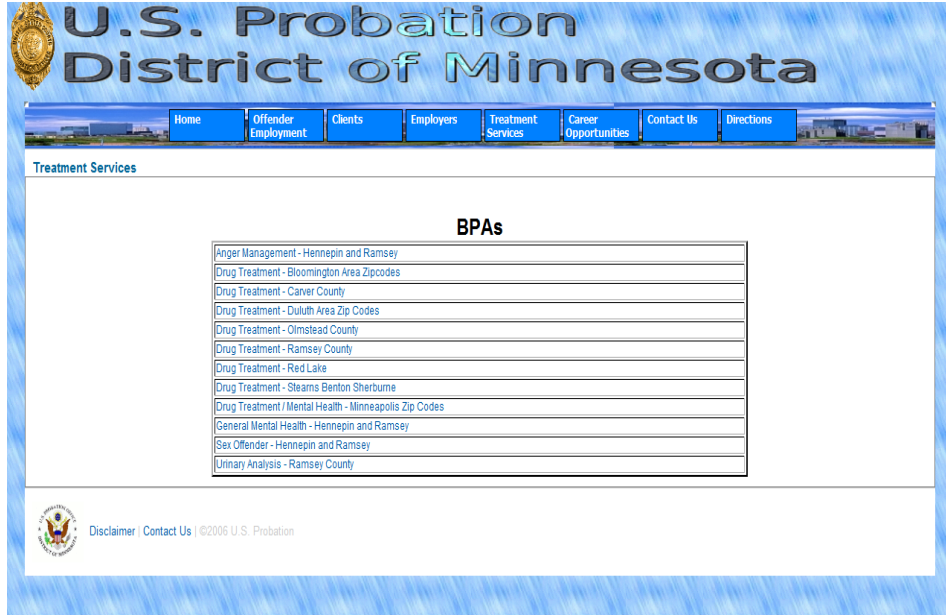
U.S. Probation
District of Minnesota

Home | Offender Employment | Clients | Employers | Treatment Services | Career Opportunities | Contact Us | Directions

Treatment Services

BPAs

| Anger Management - Hennepin and Ramsey |
|---|
| Drug Treatment - Bloomington Area Zipcodes |
| Drug Treatment - Carver County |
| Drug Treatment - Duluth Area Zip Codes |
| Drug Treatment - Olmstead County |
| Drug Treatment - Ramsey County |
| Drug Treatment - Red Lake |
| Drug Treatment - Stearns Benton Sherburne |
| Drug Treatment / Mental Health - Minneapolis Zip Codes |
| General Mental Health - Hennepin and Ramsey |
| Sex Offender - Hennepin and Ramsey |
| Urinary Analysis - Ramsey County |

Disclaimer | Contact Us | ©2006 U.S. Probation